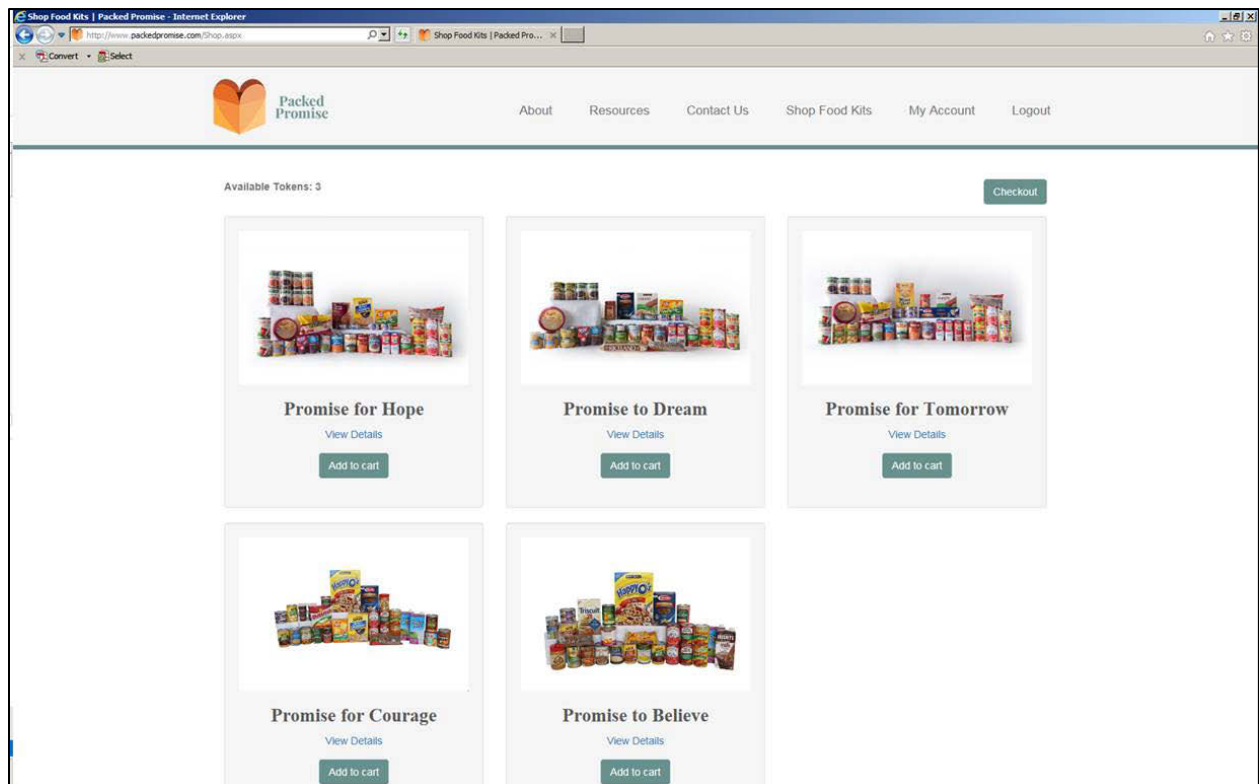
Shop Food Kits | Packed Promise - Internet Explorer

http://www.packedpromise.com/Shop.aspx

Shop Food Kits | Packed Pro...

Convert Select

Packed Promise

About Resources Contact Us Shop Food Kits My Account Logout

Available Tokens: 3

Checkout

Promise for Hope
View Details
Add to cart

Promise to Dream
View Details
Add to cart

Promise for Tomorrow
View Details
Add to cart

Promise for Courage
View Details
Add to cart

Promise to Believe
View Details
Add to cart